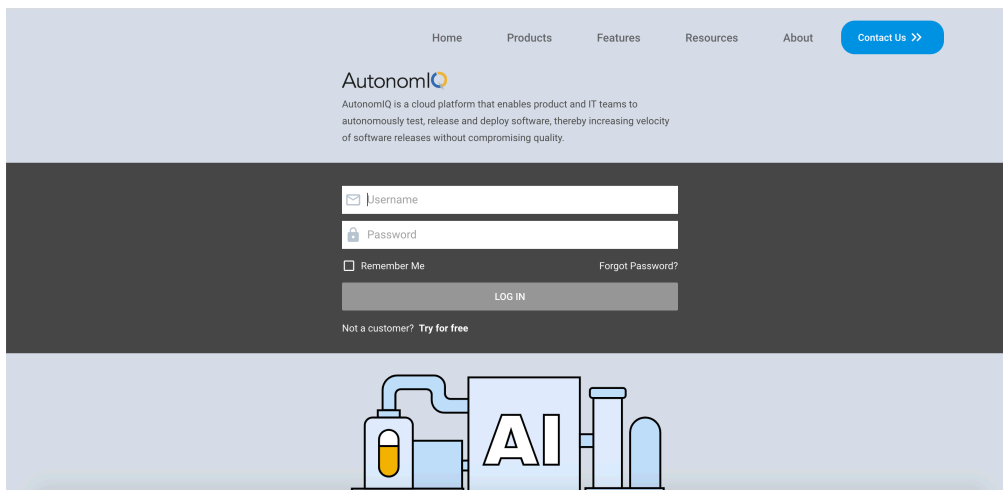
Home Products Features Resources About Contact Us >>

AutonomIQ

AutonomIQ is a cloud platform that enables product and IT teams to autonomously test, release and deploy software, thereby increasing velocity of software releases without compromising quality.

Username

Password

Remember Me Forgot Password?

LOG IN

Not a customer? Try for free

AI